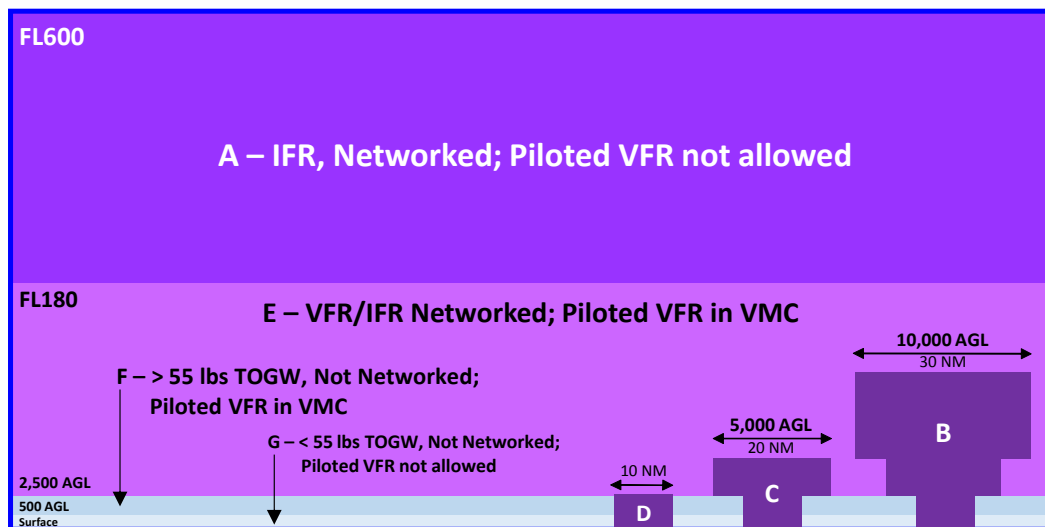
FL600

A – IFR, Networked; Piloted VFR not allowed

FL180

E – VFR/IFR Networked; Piloted VFR in VMC

10,000 AGL
30 NM

F – > 55 lbs TOGW, Not Networked; Piloted VFR in VMC

5,000 AGL
20 NM

B

G – < 55 lbs TOGW, Not Networked; Piloted VFR not allowed

10 NM

C

2,500 AGL

500 AGL

Surface

D